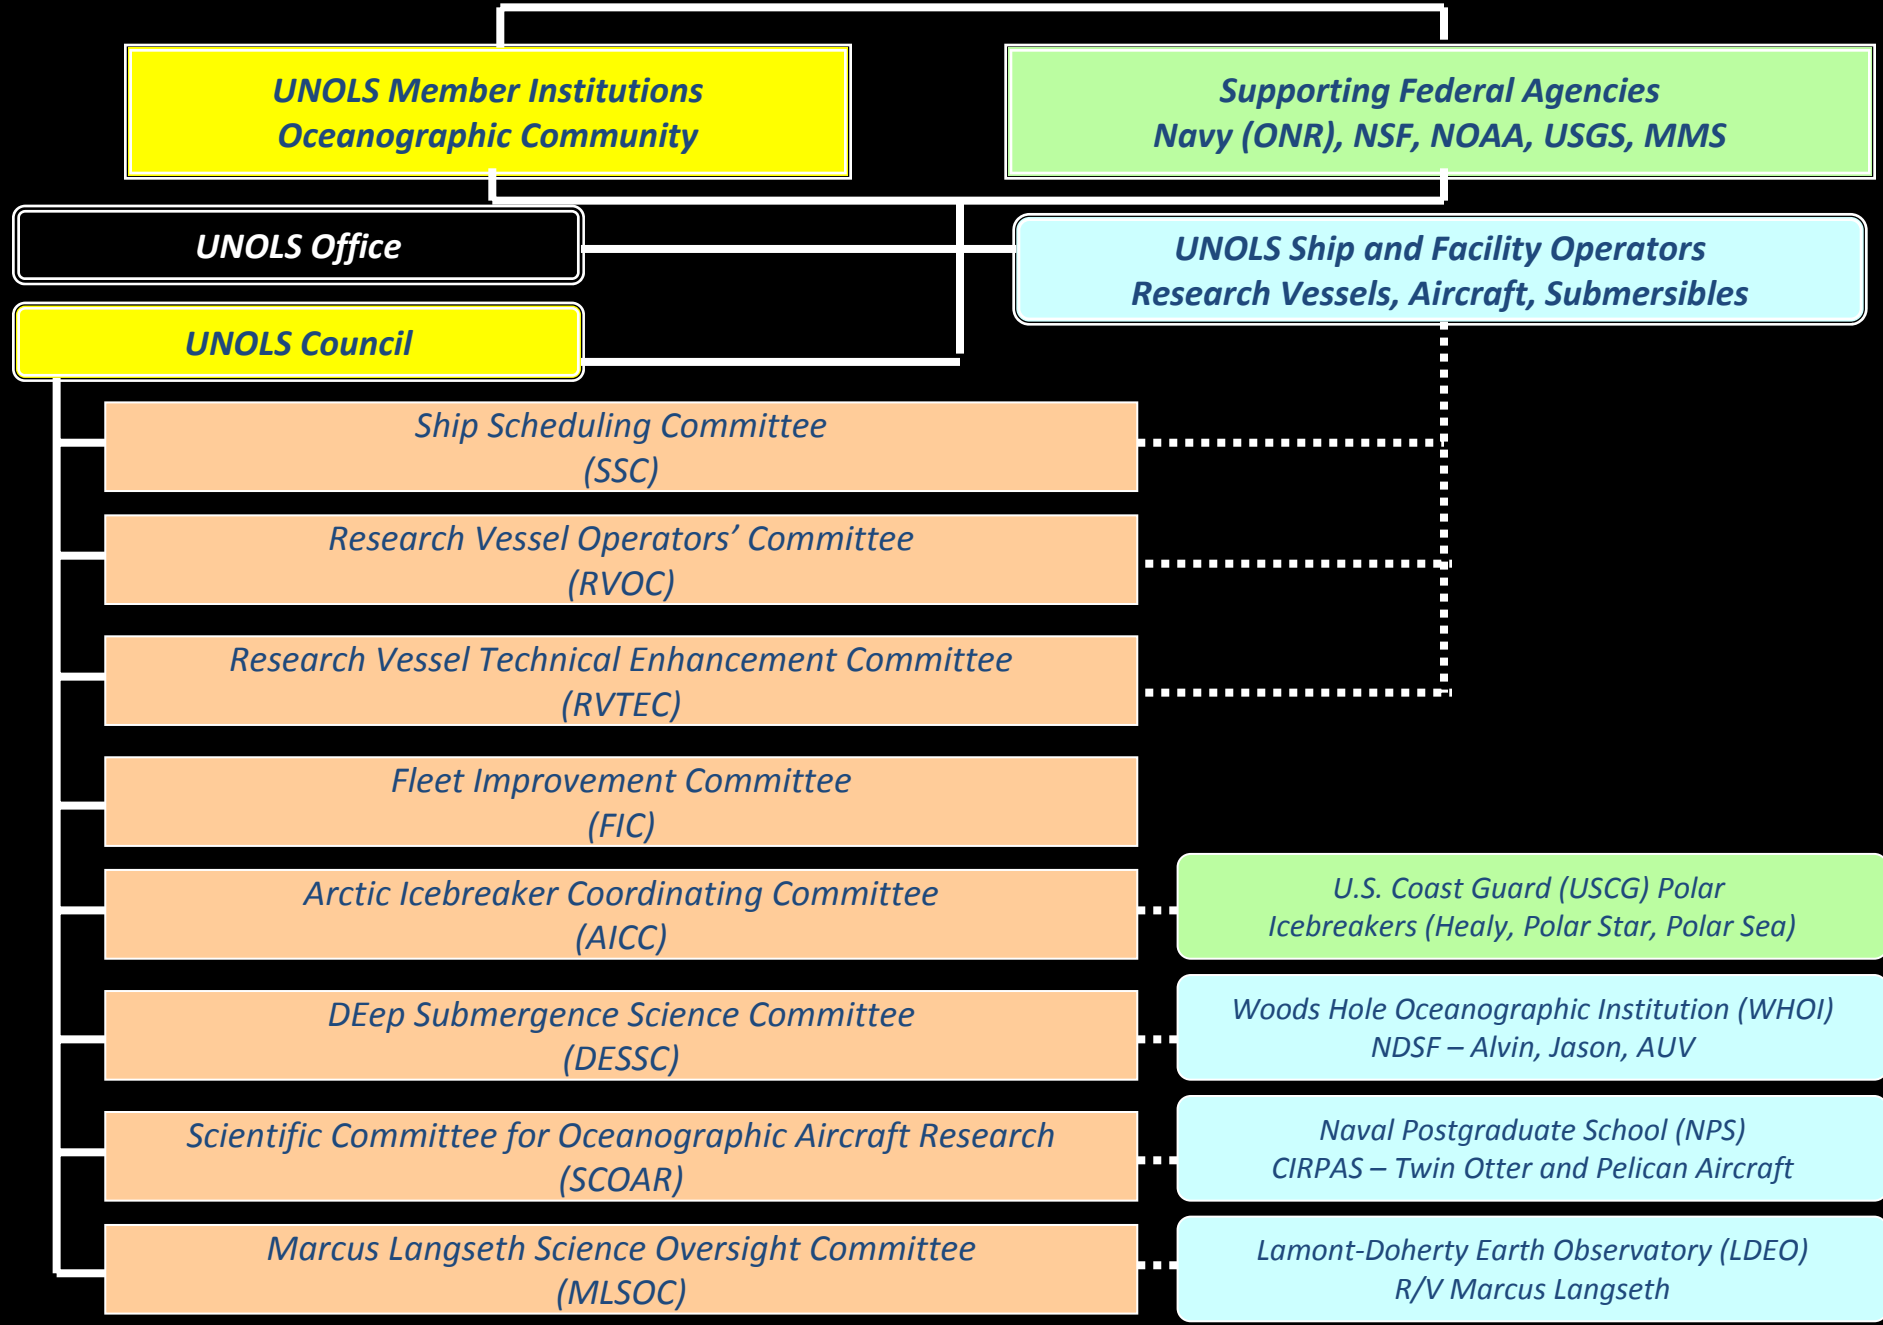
UNOLS Member Institutions
Oceanographic Community

Supporting Federal Agencies
Navy (ONR), NSF, NOAA, USGS, MMS

UNOLS Office

UNOLS Ship and Facility Operators
Research Vessels, Aircraft, Submersibles

UNOLS Council

Ship Scheduling Committee
(SSC)

Research Vessel Operators' Committee
(RVOC)

Research Vessel Technical Enhancement Committee
(RVTEC)

Fleet Improvement Committee
(FIC)

Arctic Icebreaker Coordinating Committee
(AICC)

U.S. Coast Guard (USCG) Polar
Icebreakers (Healy, Polar Star, Polar Sea)

DEep Submergence Science Committee
(DESSC)

Woods Hole Oceanographic Institution (WHOI)
NDSF – Alvin, Jason, AUV

Scientific Committee for Oceanographic Aircraft Research
(SCOAR)

Naval Postgraduate School (NPS)
CIRPAS – Twin Otter and Pelican Aircraft

Marcus Langseth Science Oversight Committee
(MLSOC)

Lamont-Doherty Earth Observatory (LDEO)
R/V Marcus Langseth